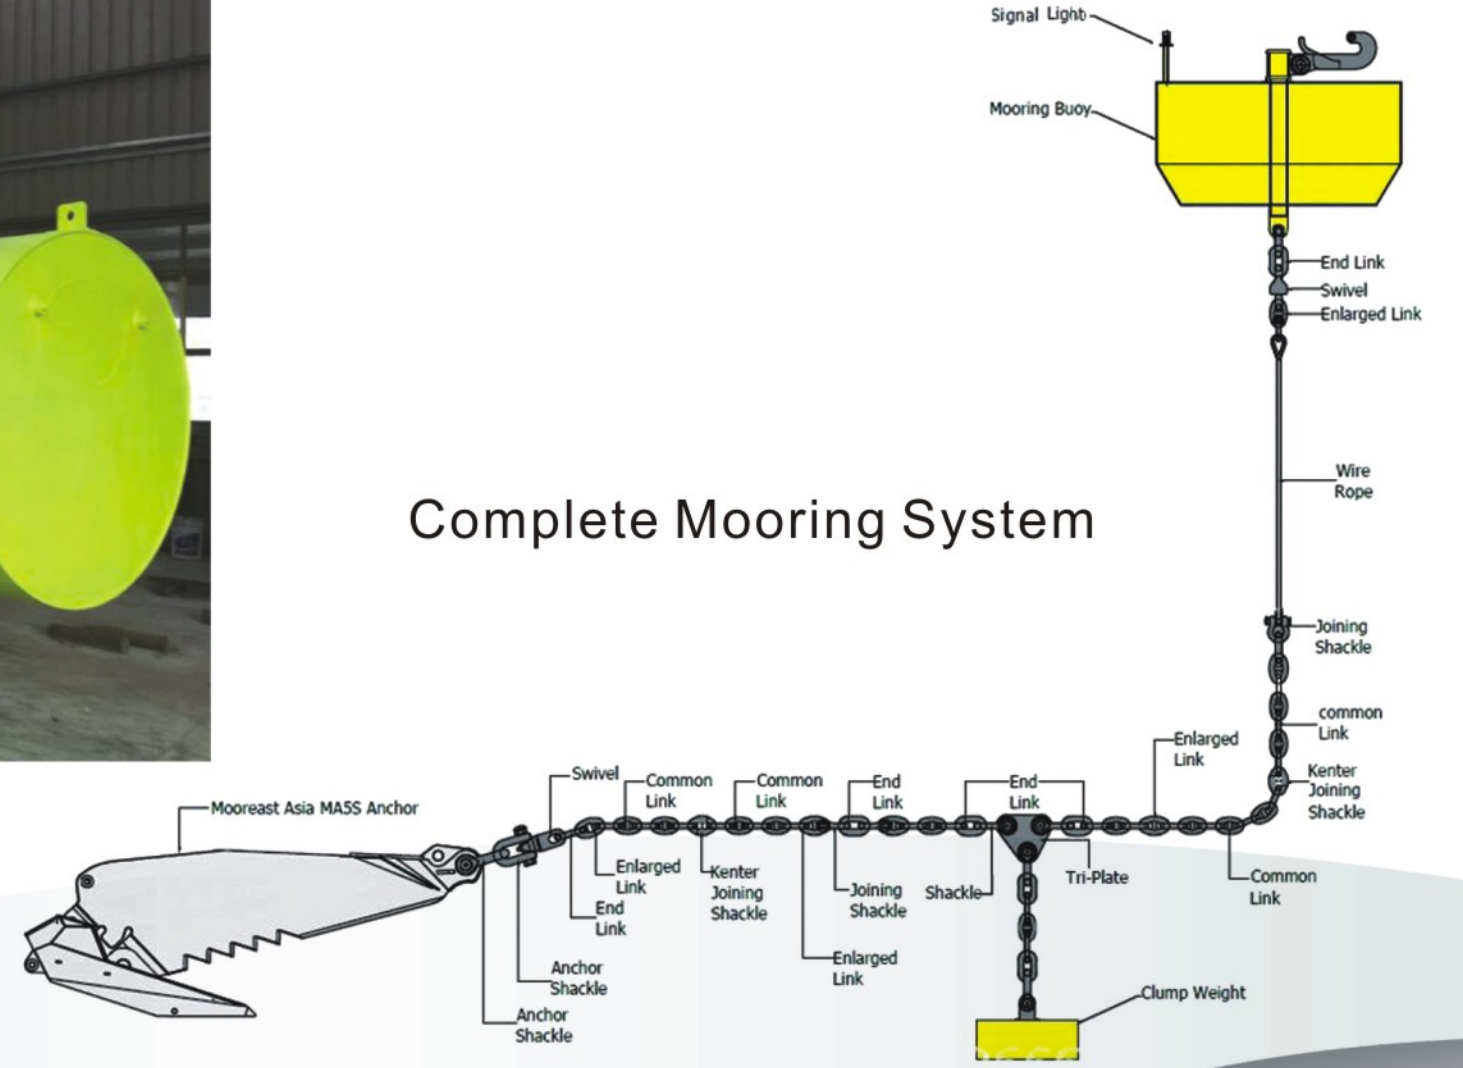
Signal Light

Mooring Buoy

End Link

Swivel

Enlarged Link

Wire Rope

Complete Mooring System

Joining Shackle

common Link

Kenter Joining Shackle

Enlarged Link

Common Link

Mooreast Asia MA5S Anchor

Swivel

Common Link

Common Link

End Link

End Link

Enlarged Link

End Link

Kenter Joining Shackle

Joining Shackle

Shackle

Tri-Plate

Enlarged Link

Anchor Shackle

Anchor Shackle

Clump Weight